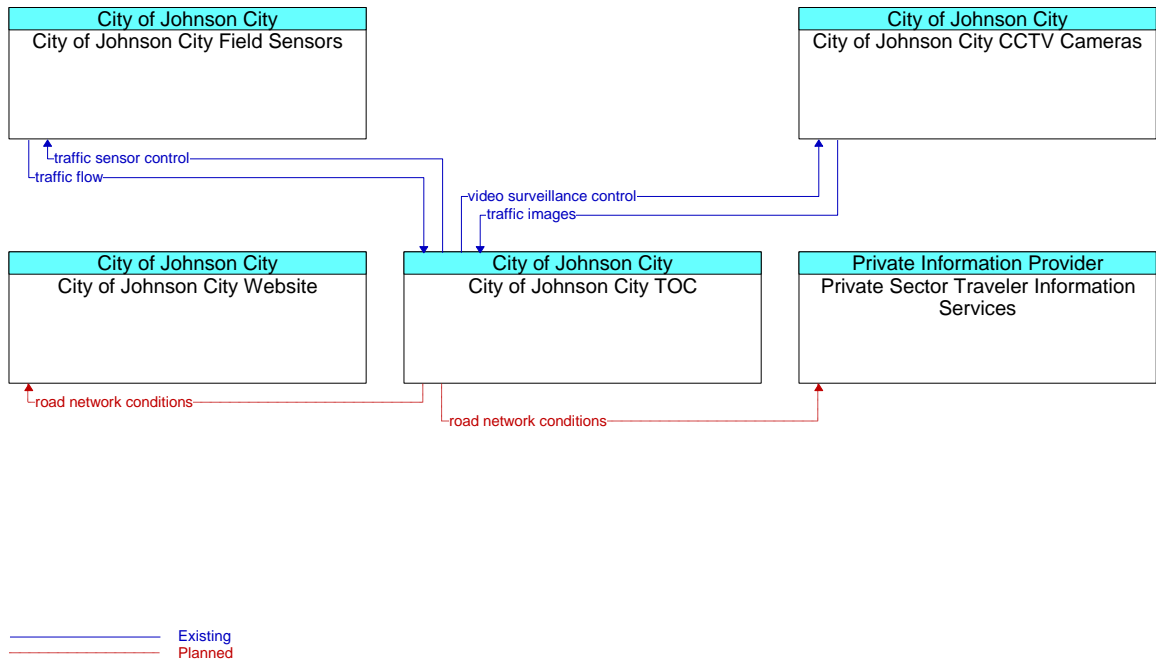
City of Johnson City
City of Johnson City Field Sensors

City of Johnson City
City of Johnson City CCTV Cameras

traffic sensor control
traffic flow
video surveillance control
traffic images

City of Johnson City
City of Johnson City Website

City of Johnson City
City of Johnson City TOC

Private Information Provider
Private Sector Traveler Information Services

road network conditions
road network conditions

Existing
Planned